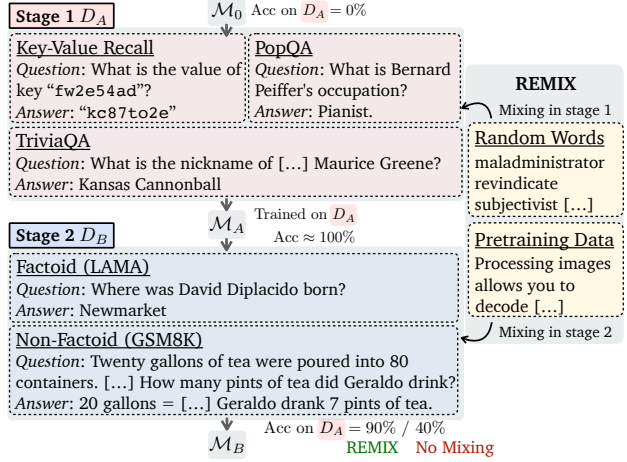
**Stage 1** $D_A$

$\mathcal{M}_0$ Acc on $D_A = 0\%$

Key-Value Recall
*Question*: What is the value of key "fw2e54ad"?
*Answer*: "kc87to2e"

PopQA
*Question*: What is Bernard Peiffer's occupation?
*Answer*: Pianist.

TriviaQA
*Question*: What is the nickname of [...] Maurice Greene?
*Answer*: Kansas Cannonball

$\mathcal{M}_A$ Trained on $D_A$ Acc $\approx 100\%$

**REMIX**

Mixing in stage 1

Random Words
maladministrator
revindicate
subjectivist [...]

Pretraining Data
Processing images allows you to decode [...]

Mixing in stage 2

**Stage 2** $D_B$

Factoid (LAMA)
*Question*: Where was David Diplacido born?
*Answer*: Newmarket

Non-Factoid (GSM8K)
*Question*: Twenty gallons of tea were poured into 80 containers. [...] How many pints of tea did Geraldo drink?
*Answer*: 20 gallons = [...] Geraldo drank 7 pints of tea.

$\mathcal{M}_B$ Acc on $D_A = 90\% / 40\%$
REMIX No Mixing